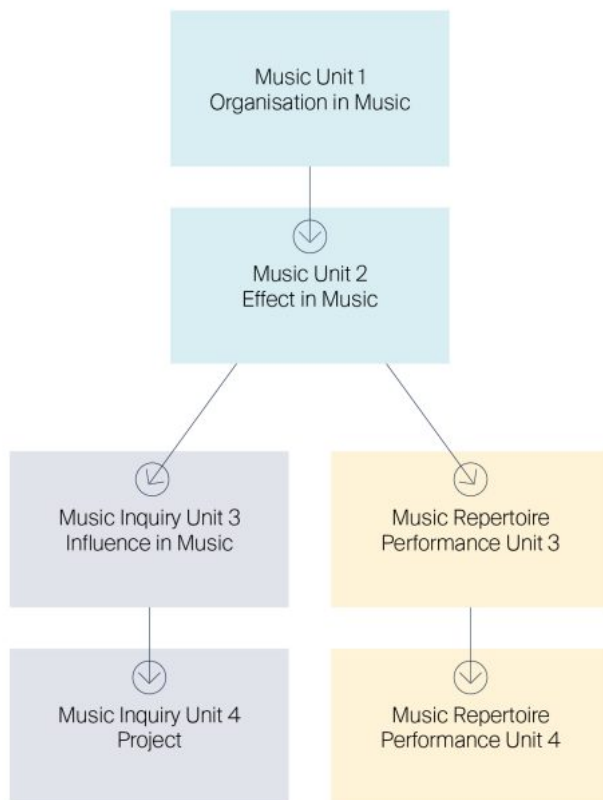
Music Unit 1
Organisation in Music

Music Unit 2
Effect in Music

Music Inquiry Unit 3
Influence in Music

Music Repertoire
Performance Unit 3

Music Inquiry Unit 4
Project

Music Repertoire
Performance Unit 4